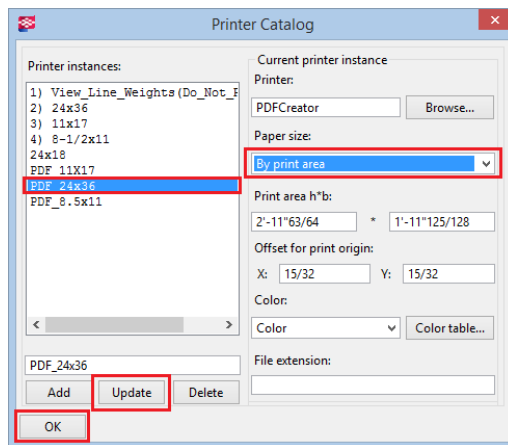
Printer Catalog

Printer instances:

1) View_Line_Weights(Do_Not_P
2) 24x36
3) 11x17
4) 8-1/2x11
24x18
PDF 11X17
PDF 24x36
PDF_8.5x11

PDF_24x36

Add
Update
Delete

Current printer instance

Printer:
PDFCreator
Browse...

Paper size:
By print area

Print area h*b:
2'-11"63/64 * 1'-11"125/128

Offset for print origin:
X: 15/32 Y: 15/32

Color:
Color
Color table...

File extension:

OK